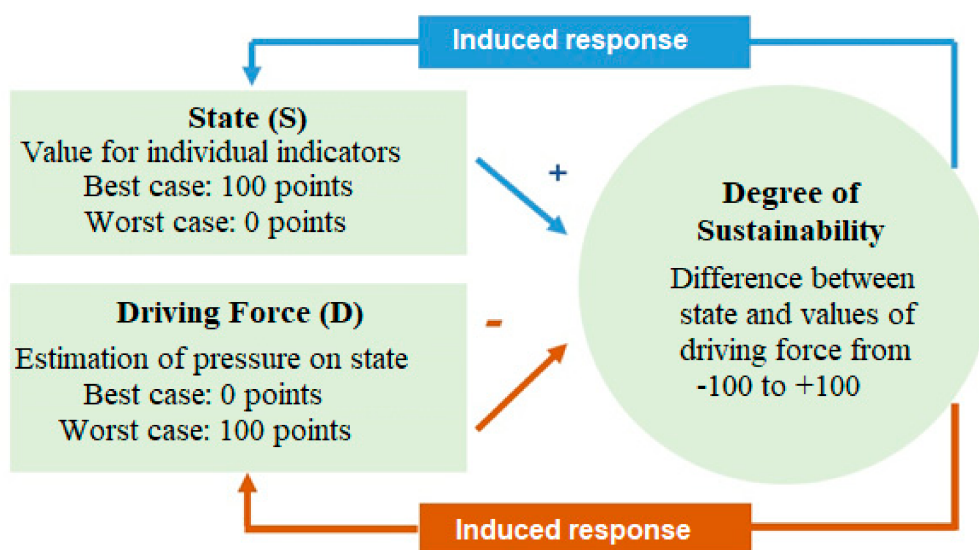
Induced response

State (S)
Value for individual indicators
Best case: 100 points
Worst case: 0 points

+

Degree of Sustainability

Difference between state and values of driving force from -100 to +100

Driving Force (D)
Estimation of pressure on state
Best case: 0 points
Worst case: 100 points

-

Induced response